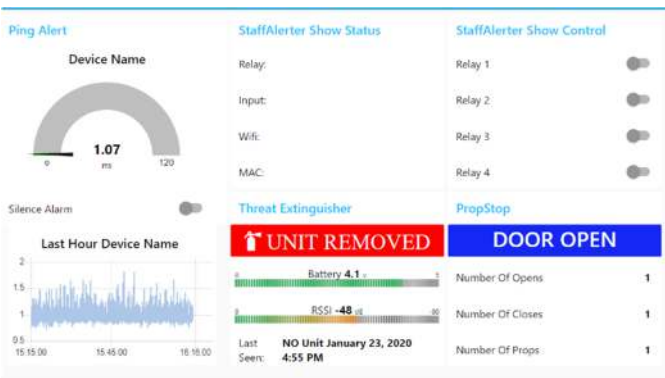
Ping Alert

Device Name

1.07
ms

0
120

Silence Alarm

Last Hour Device Name

2
1.5
1
0.5

15:15:00
15:45:00
16:16:00

StaffAlerter Show Status

Relay:

Input:

Wifi:

MAC:

Threat Extinguisher

UNIT REMOVED

Battery 4.1 v

0
5

RSSI -48 dB

0
-80

Last Seen: NO Unit January 23, 2020 4:55 PM

StaffAlerter Show Control

Relay 1

Relay 2

Relay 3

Relay 4

PropStop

DOOR OPEN

Number Of Opens 1

Number Of Closes 1

Number Of Props 1